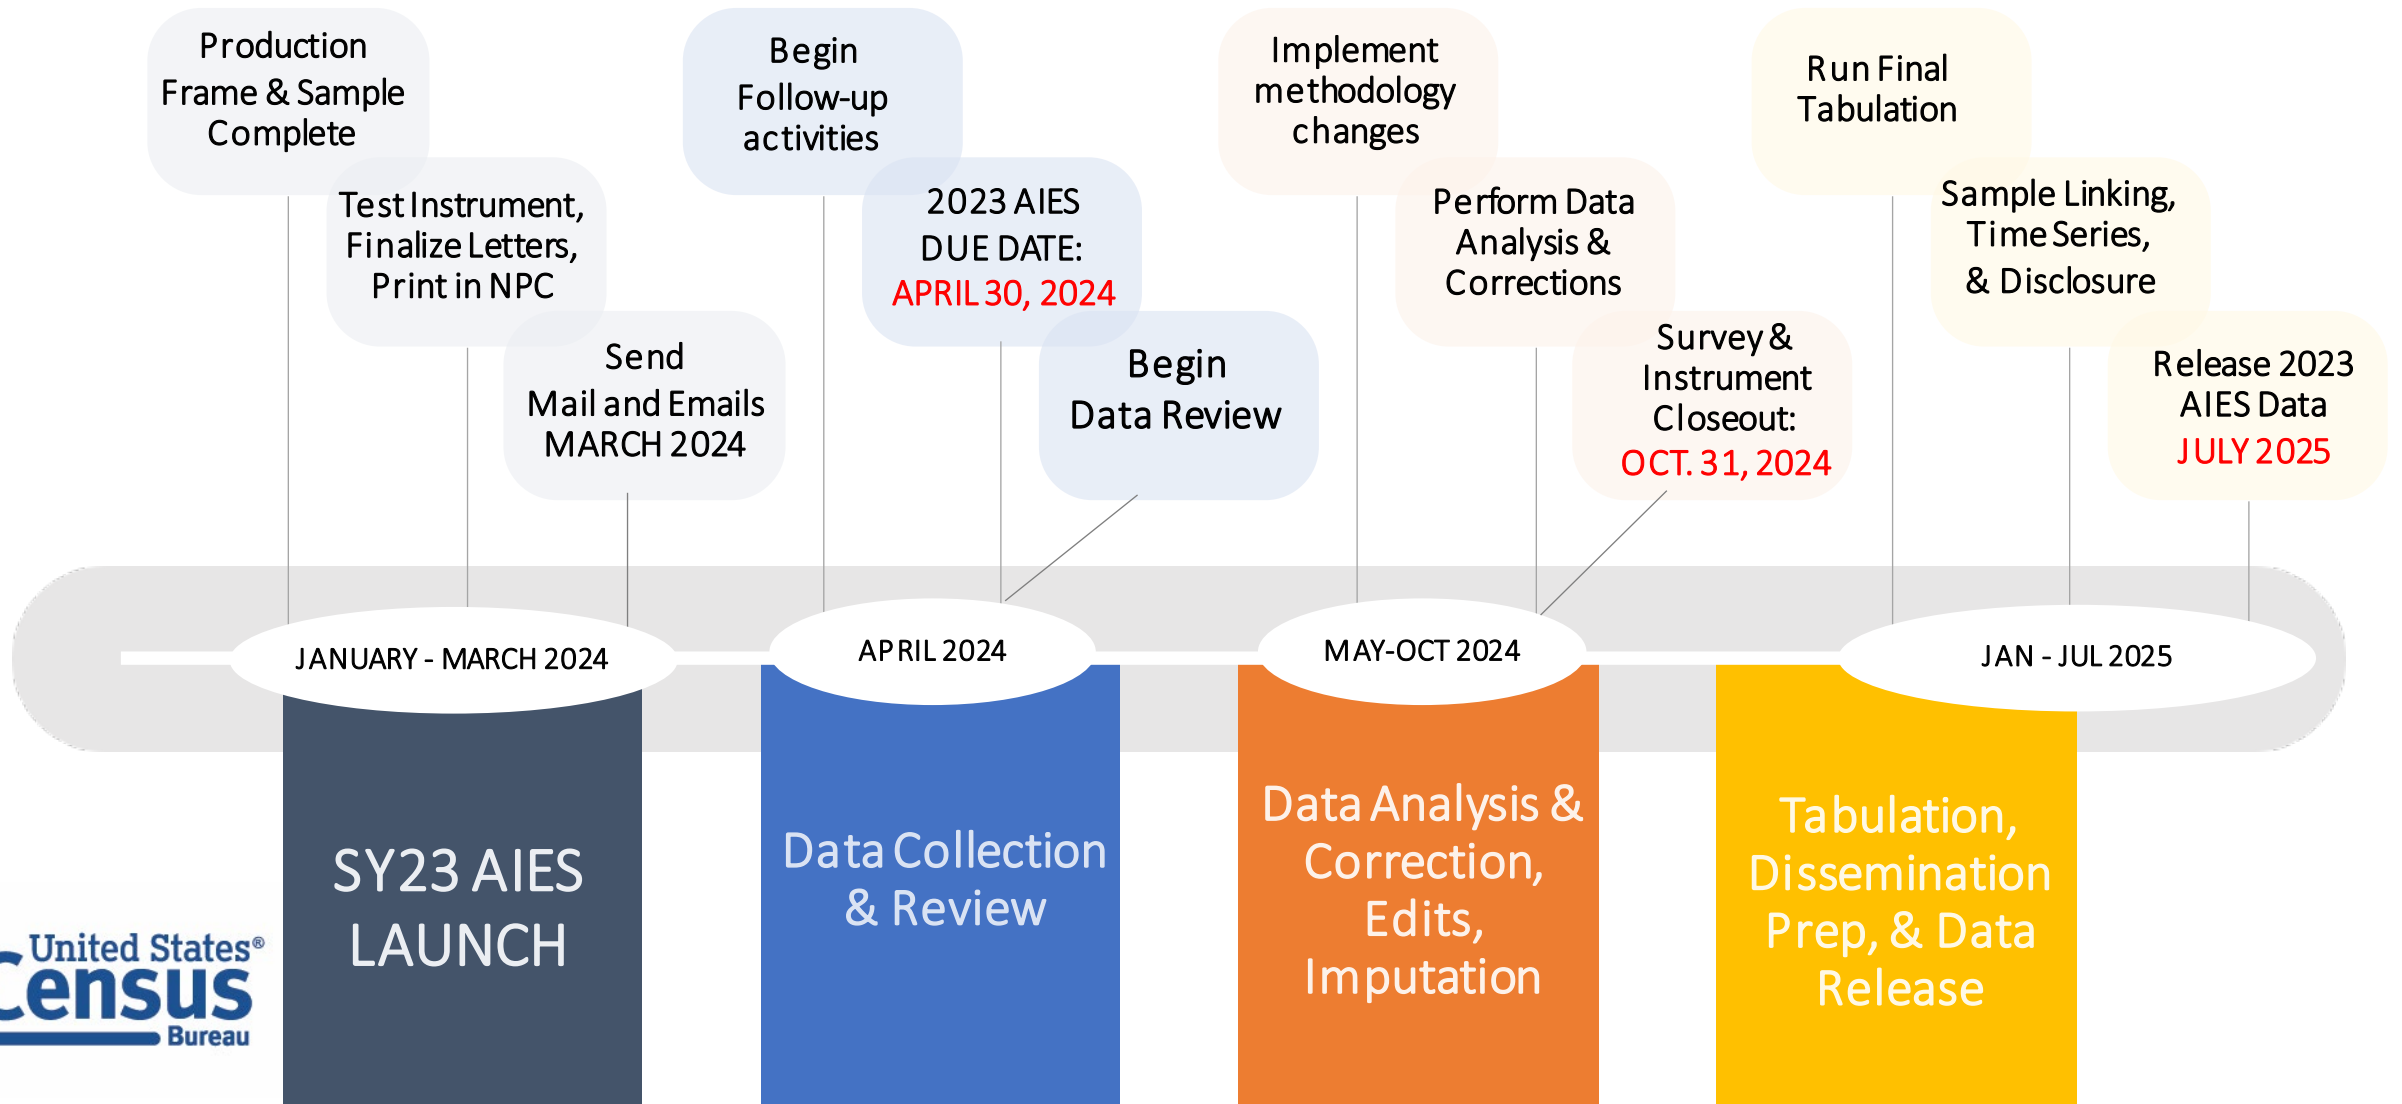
Production Frame & Sample Complete

Test Instrument, Finalize Letters, Print in NPC

Send Mail and Emails MARCH 2024

Begin Follow-up activities

2023 AIES DUE DATE: APRIL 30, 2024

Begin Data Review

Implement methodology changes

Perform Data Analysis & Corrections

Survey & Instrument Closeout: OCT. 31, 2024

Run Final Tabulation

Sample Linking, Time Series, & Disclosure

Release 2023 AIES Data JULY 2025

JANUARY - MARCH 2024

APRIL 2024

MAY-OCT 2024

JAN - JUL 2025

SY23 AIES LAUNCH

Data Collection & Review

Data Analysis & Correction, Edits, Imputation

Tabulation, Dissemination Prep, & Data Release

United States® Census Bureau